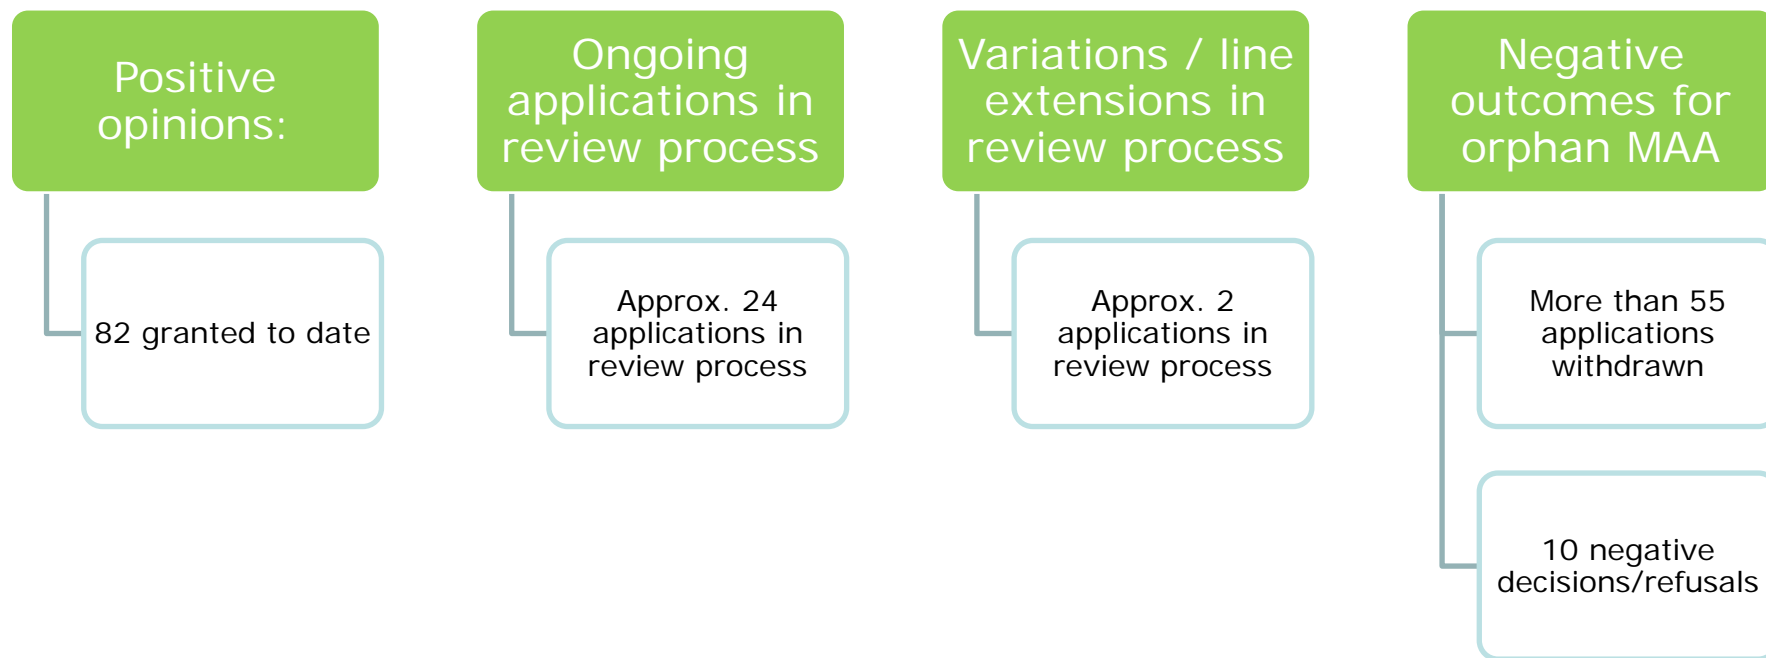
Positive opinions:

82 granted to date

Ongoing applications in review process

Approx. 24 applications in review process

Variations / line extensions in review process

Approx. 2 applications in review process

Negative outcomes for orphan MAA

More than 55 applications withdrawn

10 negative decisions/refusals